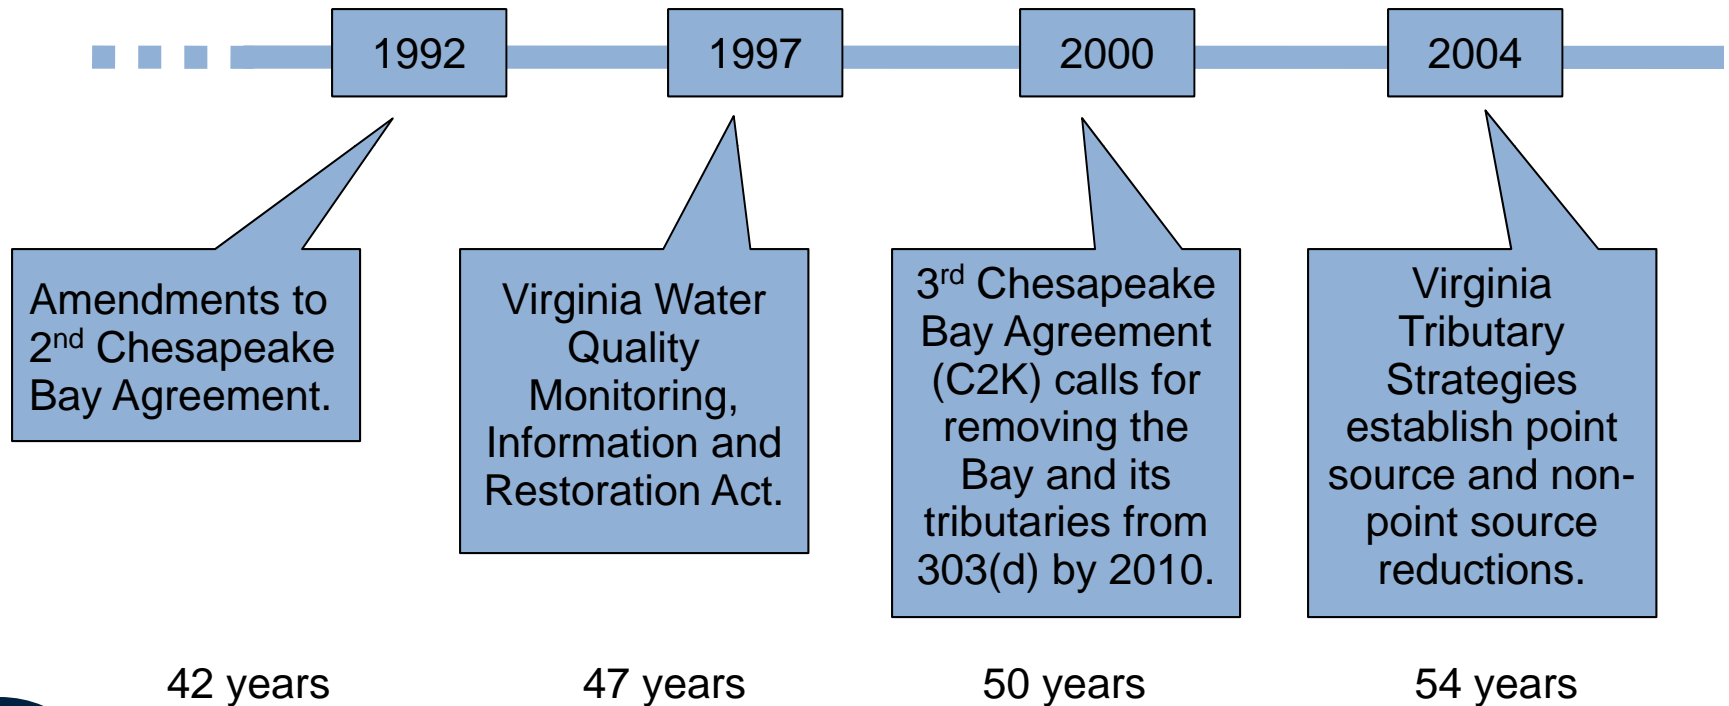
1992

1997

2000

2004

Amendments to 2$^{nd}$ Chesapeake Bay Agreement.

Virginia Water Quality Monitoring, Information and Restoration Act.

3$^{rd}$ Chesapeake Bay Agreement (C2K) calls for removing the Bay and its tributaries from 303(d) by 2010.

Virginia Tributary Strategies establish point source and non-point source reductions.

42 years

47 years

50 years

54 years